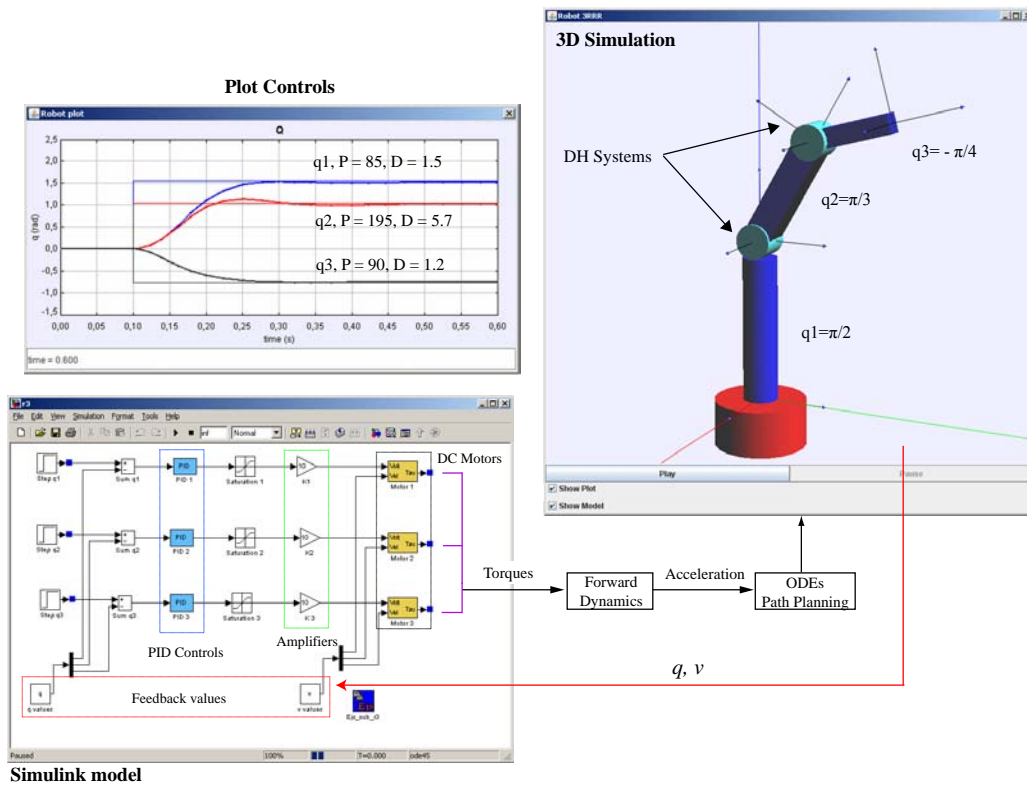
Plot Controls

Robot plot

q

2,5
2,0
1,5
1,0
0,5
0,0
-0,5
-1,0
-1,5

q (rad)

q1, P = 85, D = 1.5

q2, P = 195, D = 5.7

q3, P = 90, D = 1.2

0,00 0,05 0,10 0,15 0,20 0,25 0,30 0,35 0,40 0,45 0,50 0,55 0,60

time (s)

time = 0.600

Robot 3RRR

3D Simulation

DH Systems

q3= - π/4

q2=π/3

q1=π/2

Play

Pause

Show Plot

Show Model

r3

File Edit View Simulation Format Tools Help

inf

Normal

Step q1

Sum q1

PID

PID 1

Saturation 1

K1

Motor 1

Step q2

Sum q2

PID

PID 2

Saturation 2

K2

Motor 2

Step q3

Sum q3

PID

PID 3

Saturation 3

K3

Motor 3

DC Motors

PID Controls

Amplifiers

Feedback values

q values

v values

Ejs_sub_r3

Paused

100%

T=0.000

ode45

Torques

Forward Dynamics

Acceleration

ODEs Path Planning

q, v

Simulink model